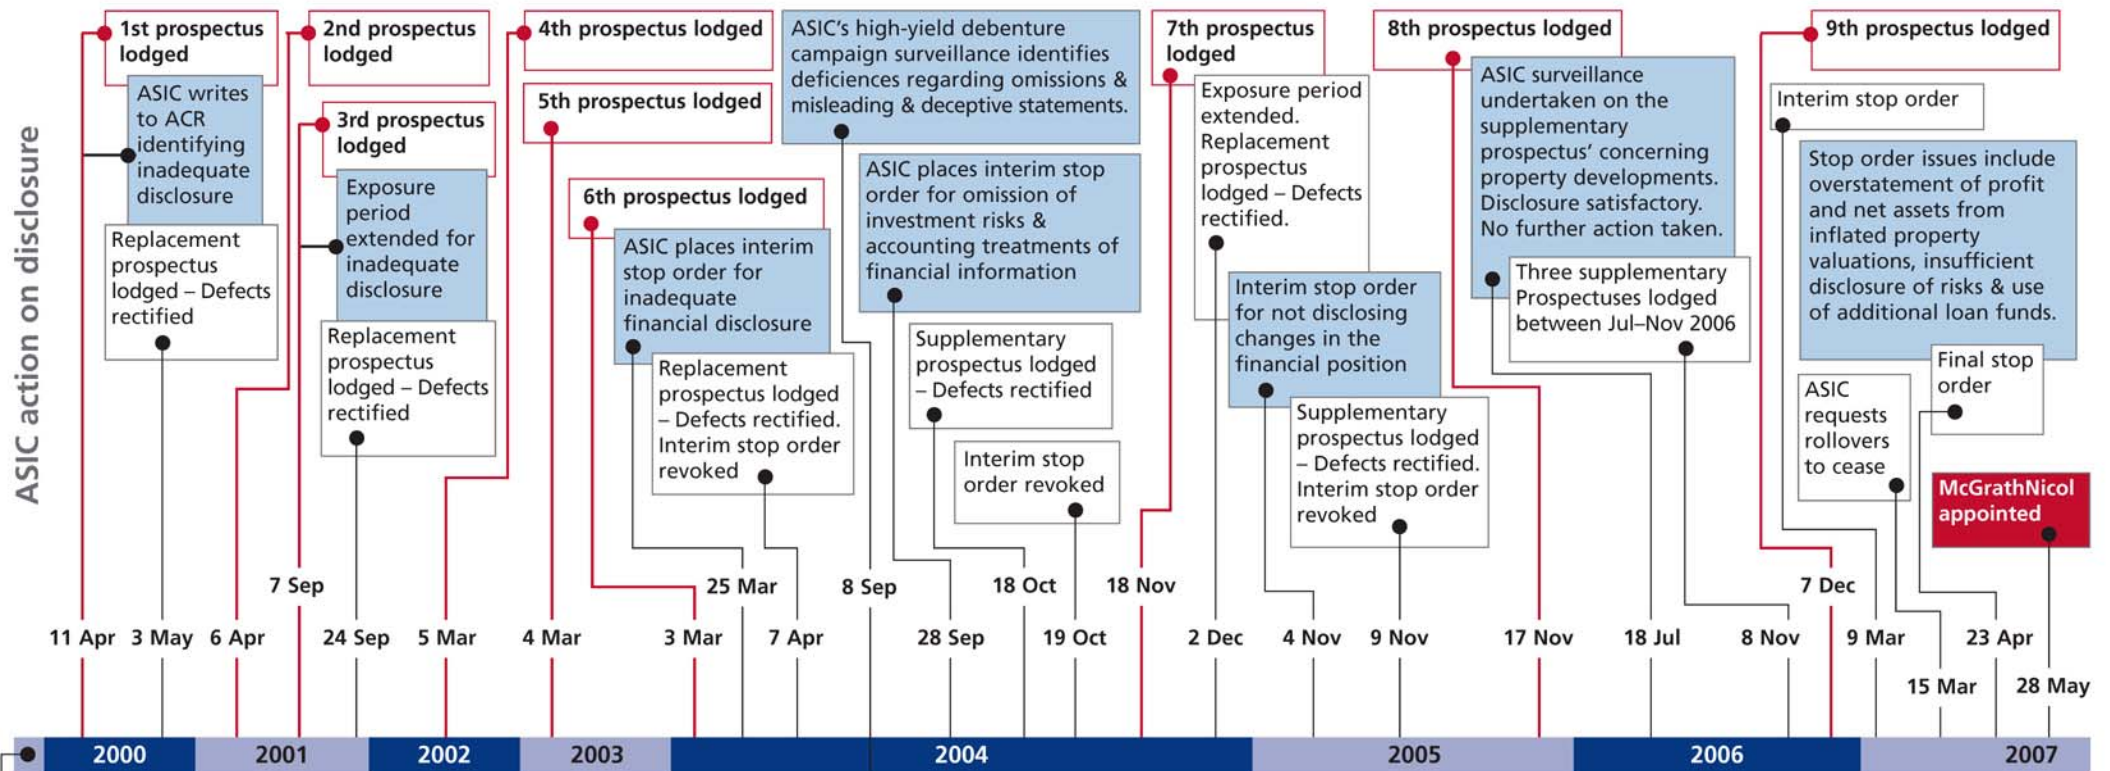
ASIC action on disclosure

1st prospectus lodged

ASIC writes to ACR identifying inadequate disclosure

Replacement prospectus lodged – Defects rectified

2nd prospectus lodged

3rd prospectus lodged

Exposure period extended for inadequate disclosure

Replacement prospectus lodged – Defects rectified

4th prospectus lodged

5th prospectus lodged

6th prospectus lodged

ASIC places interim stop order for inadequate financial disclosure

Replacement prospectus lodged – Defects rectified. Interim stop order revoked

ASIC's high-yield debenture campaign surveillance identifies deficiences regarding omissions & misleading & deceptive statements.

ASIC places interim stop order for omission of investment risks & accounting treatments of financial information

Supplementary prospectus lodged – Defects rectified

Interim stop order revoked

7th prospectus lodged

Exposure period extended. Replacement prospectus lodged – Defects rectified.

Interim stop order for not disclosing changes in the financial position

Supplementary prospectus lodged – Defects rectified. Interim stop order revoked

8th prospectus lodged

ASIC surveillance undertaken on the supplementary prospectus' concerning property developments. Disclosure satisfactory. No further action taken.

Three supplementary Prospectuses lodged between Jul–Nov 2006

9th prospectus lodged

Interim stop order

Stop order issues include overstatement of profit and net assets from inflated property valuations, insufficient disclosure of risks & use of additional loan funds.

Final stop order

ASIC requests rollovers to cease

McGrathNicol appointed

11 Apr 3 May 6 Apr 7 Sep 24 Sep 5 Mar 4 Mar 3 Mar 25 Mar 7 Apr 8 Sep 28 Sep 18 Oct 19 Oct 18 Nov 2 Dec 4 Nov 9 Nov 17 Nov 18 Jul 8 Nov 7 Dec 9 Mar 15 Mar 23 Apr 28 May

2000 2001 2002 2003 2004 2005 2006 2007